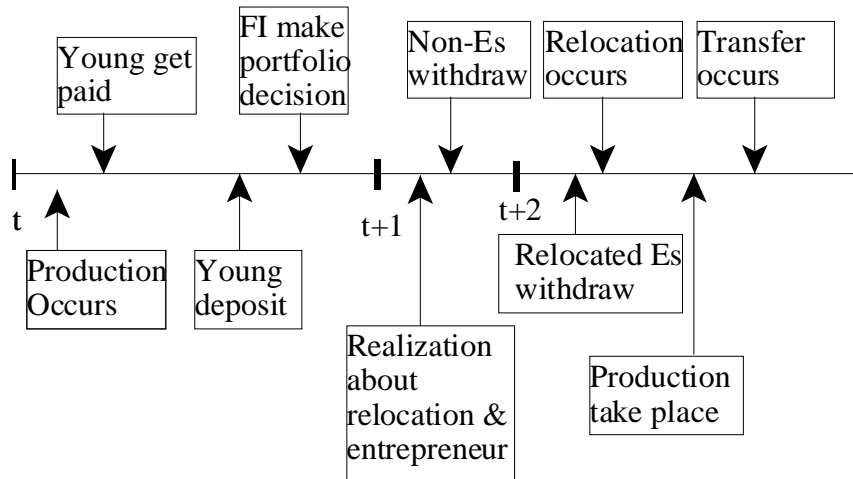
Young get paid

FI make portfolio decision

Non-Es withdraw

Relocation occurs

Transfer occurs

t

t+1

t+2

Production Occurs

Young deposit

Realization about relocation & entrepreneur

Relocated Es withdraw

Production take place